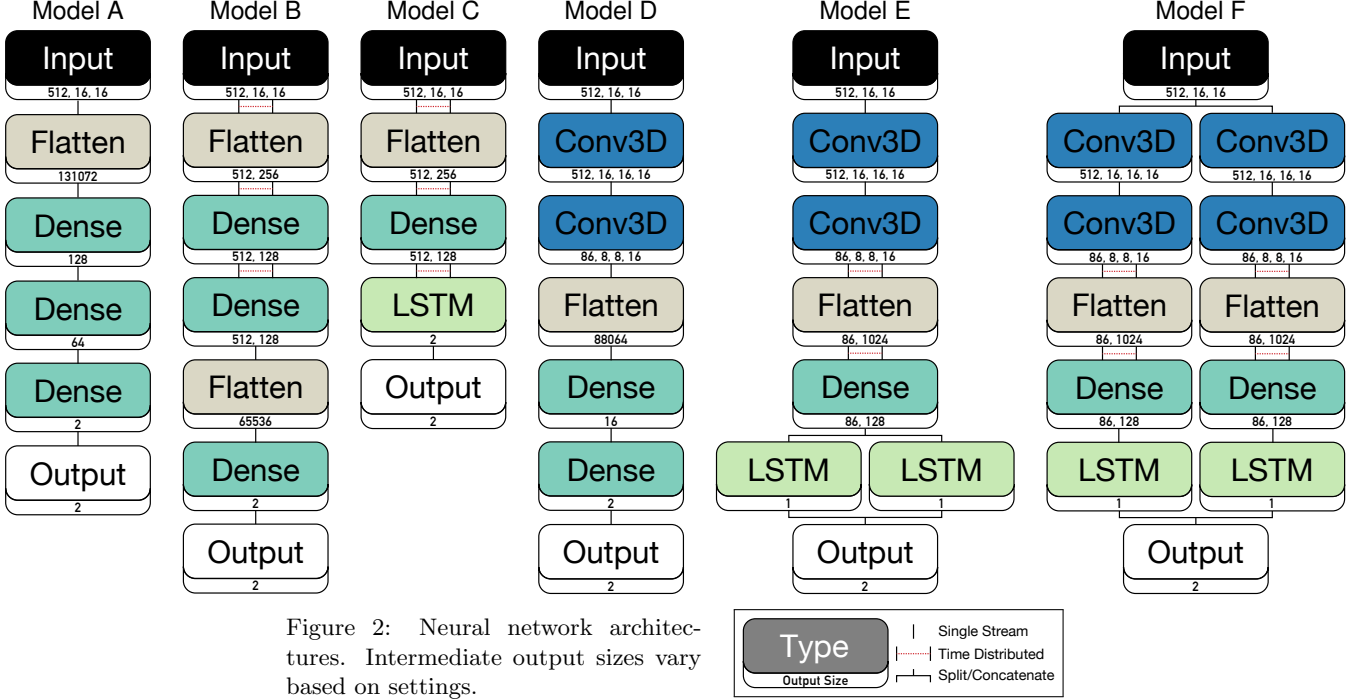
Model A
Input
512, 16, 16
Flatten
131072
Dense
128
Dense
64
Dense
2
Output
2

Model B
Input
512, 16, 16
Flatten
512, 256
Dense
512, 128
Dense
512, 128
Flatten
65536
Dense
2
Output
2

Model C
Input
512, 16, 16
Flatten
512, 256
Dense
512, 128
LSTM
2
Output
2

Model D
Input
512, 16, 16
Conv3D
512, 16, 16, 16
Conv3D
86, 8, 8, 16
Flatten
88064
Dense
16
Dense
2
Output
2

Model E
Input
512, 16, 16
Conv3D
512, 16, 16, 16
Conv3D
86, 8, 8, 16
Flatten
86, 1024
Dense
86, 128
LSTM
1
LSTM
1
Output
2

Model F
Input
512, 16, 16
Conv3D
512, 16, 16, 16
Conv3D
512, 16, 16, 16
Conv3D
86, 8, 8, 16
Conv3D
86, 8, 8, 16
Flatten
86, 1024
Flatten
86, 1024
Dense
86, 128
Dense
86, 128
LSTM
1
LSTM
1
Output
2

Figure 2: Neural network architectures. Intermediate output sizes vary based on settings.

Type
Output Size
Single Stream
Time Distributed
Split/Concatenate